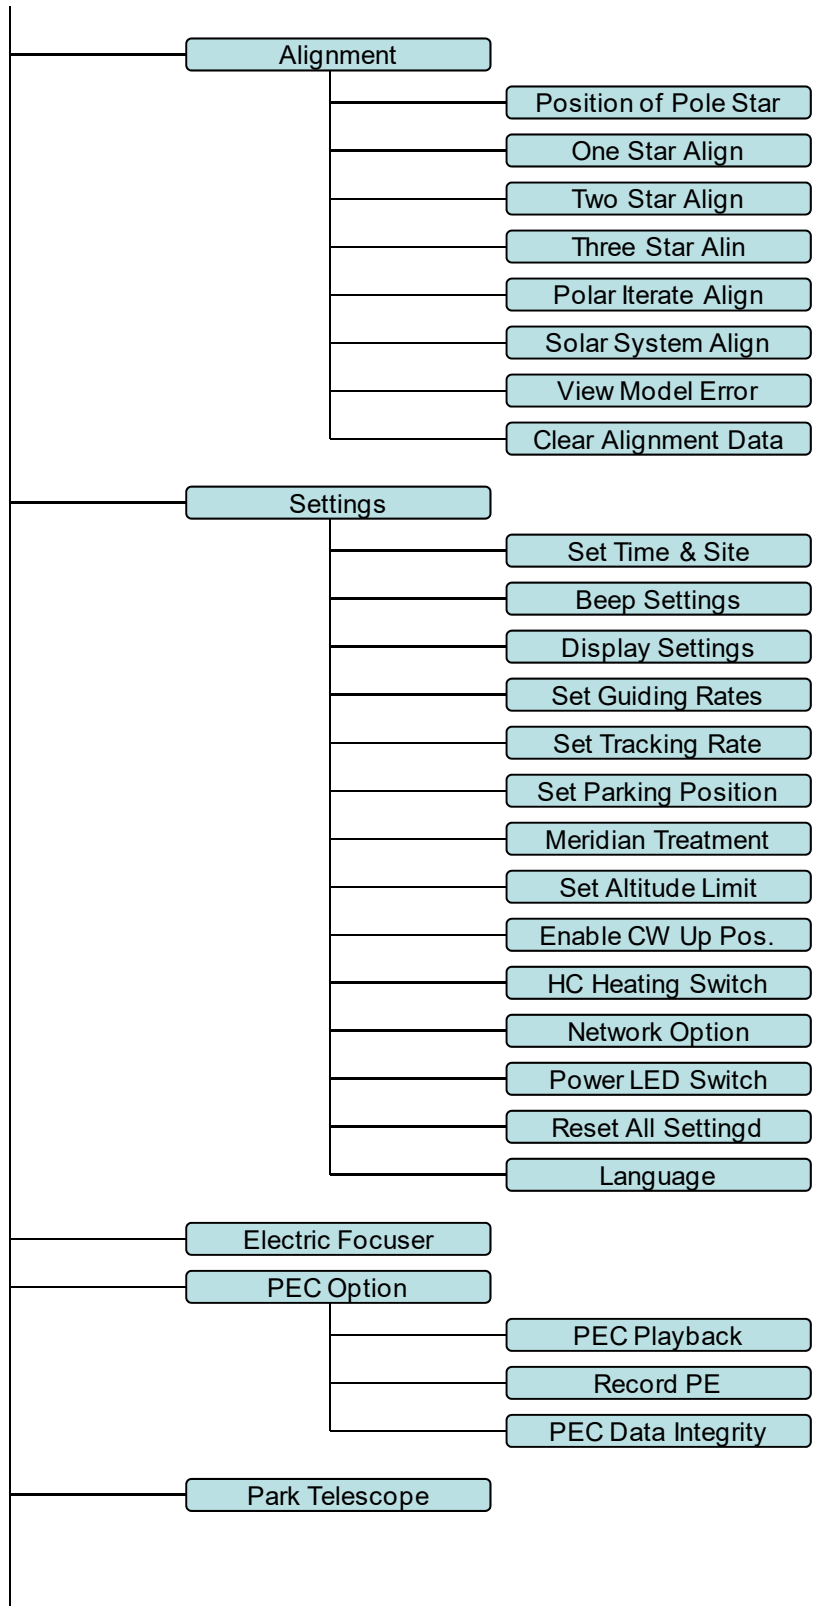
Alignment

Position of Pole Star

One Star Align

Two Star Align

Three Star Alin

Polar Iterate Align

Solar System Align

View Model Error

Clear Alignment Data

Settings

Set Time & Site

Beep Settings

Display Settings

Set Guiding Rates

Set Tracking Rate

Set Parking Position

Meridian Treatment

Set Altitude Limit

Enable CW Up Pos.

HC Heating Switch

Network Option

Power LED Switch

Reset All Settingd

Language

Electric Focuser

PEC Option

PEC Playback

Record PE

PEC Data Integrity

Park Telescope